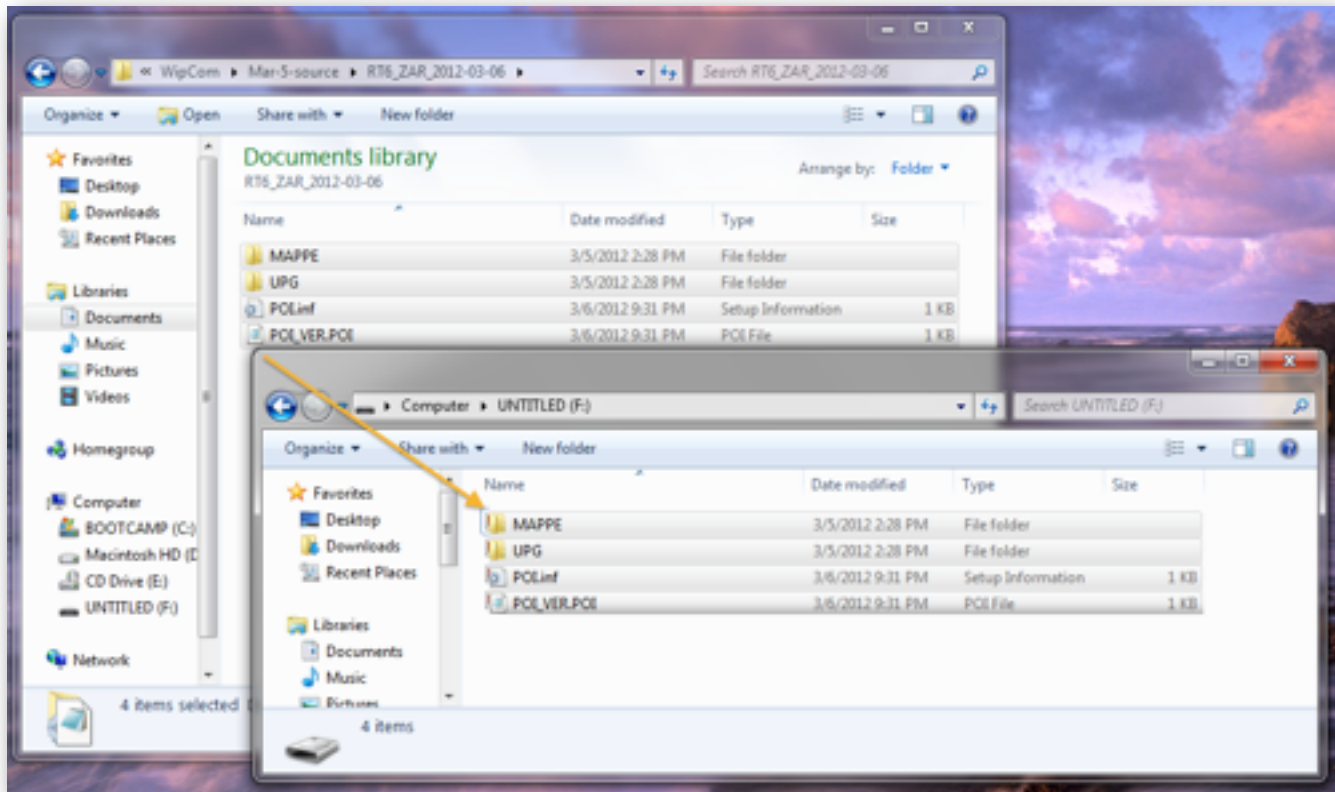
« WipCom ▸ Mar-5-source ▸ RT6_ZAR_2012-03-06 ▸

Search RT6_ZAR_2012-03-06

Organize ▾ Open Share with ▾ New folder

Favorites
Desktop
Downloads
Recent Places

Libraries
Documents
Music
Pictures
Videos

Homegroup

Computer
BOOTCAMP (C:)
Macintosh HD (D
CD Drive (E:)
UNTITLED (F:)

Network

Documents library
RT6_ZAR_2012-03-06

Arrange by: Folder ▾

| Name | Date modified | Type | Size |
|---|---|---|---|
| MAPPE | 3/5/2012 2:28 PM | File folder | |
| UPG | 3/5/2012 2:28 PM | File folder | |
| POI.inf | 3/6/2012 9:31 PM | Setup Information | 1 KB |
| POI_VER.POI | 3/6/2012 9:31 PM | POI File | 1 KB |

4 items selected

▸ Computer ▸ UNTITLED (F:)

Search UNTITLED (F:)

Organize ▾ Share with ▾ New folder

Favorites
Desktop
Downloads
Recent Places

Libraries
Documents
Music
Pictures

| Name | Date modified | Type | Size |
|---|---|---|---|
| MAPPE | 3/5/2012 2:28 PM | File folder | |
| UPG | 3/5/2012 2:28 PM | File folder | |
| POI.inf | 3/6/2012 9:31 PM | Setup Information | 1 KB |
| POI_VER.POI | 3/6/2012 9:31 PM | POI File | 1 KB |

4 items